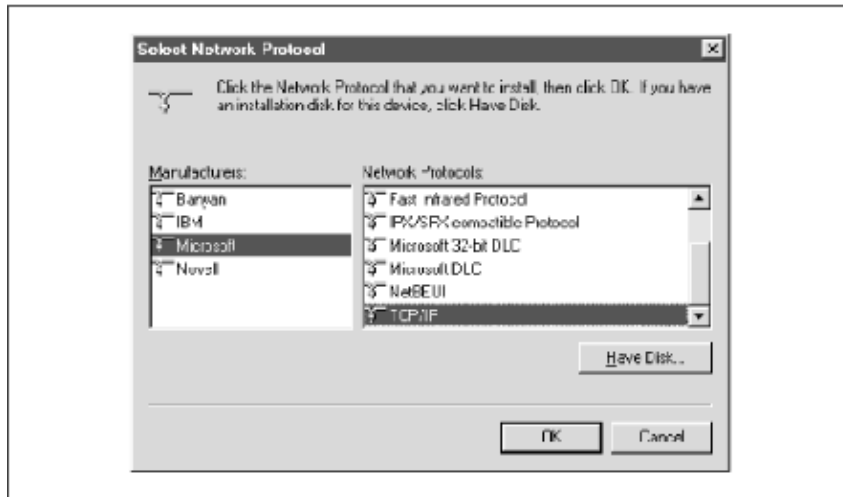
Select Network Protocol

×

Click the Network Protocol that you want to install, then click OK. If you have an installation disk for this device, click Have Disk.

Manufacturers:

Banyan
IBM
Microsoft
Novell

Network Protocols:

Fast Infrared Protocol
IPX/SPX-compatible Protocol
Microsoft 32-bit DLC
Microsoft DLC
NetBEUI
TCP/IP

Have Disk...

OK

Cancel